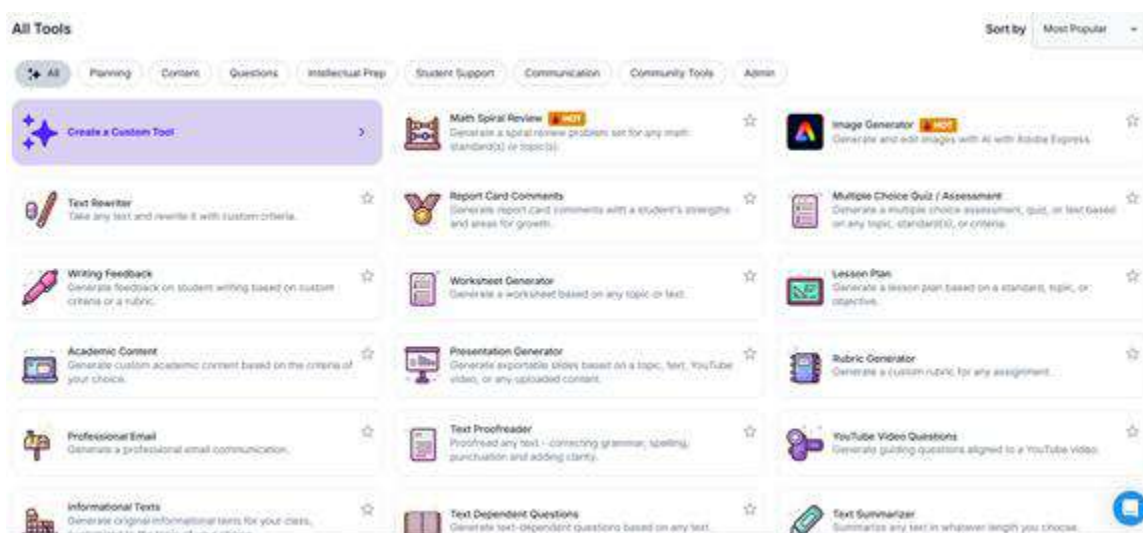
All Tools

Sort by Most Popular

All Planning Content Questions Intellectual Prep Student Support Communication Community Tools Admin

Create a Custom Tool

Math Spiral Review HOT
Generate a spiral review problem set for any math standard(s) or topic(s).

Image Generator HOT
Generate and edit images with AI with Adobe Express.

Text Rewriter
Take any text and rewrite it with custom criteria.

Report Card Comments
Generate report card comments with a student's strengths and areas for growth.

Multiple Choice Quiz / Assessment
Generate a multiple choice assessment, quiz, or test based on any topic, standard(s), or criteria.

Writing Feedback
Generate feedback on student writing based on custom criteria or a rubric.

Worksheet Generator
Generate a worksheet based on any topic or text.

Lesson Plan
Generate a lesson plan based on a standard, topic, or objective.

Academic Content
Generate custom academic content based on the criteria of your choice.

Presentation Generator
Generate exportable slides based on a topic, text, YouTube video, or any uploaded content.

Rubric Generator
Generate a custom rubric for any assignment.

Professional Email
Generate a professional email communication.

Text Proofreader
Proofread any text - correcting grammar, spelling, punctuation and adding clarity.

YouTube Video Questions
Generate guiding questions aligned to a YouTube video.

Informational Texts
Generate original informational texts for your class, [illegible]

Text Dependent Questions
Generate text-dependent questions based on any text.

Text Summarizer
Summarize any text in whatever length you choose.